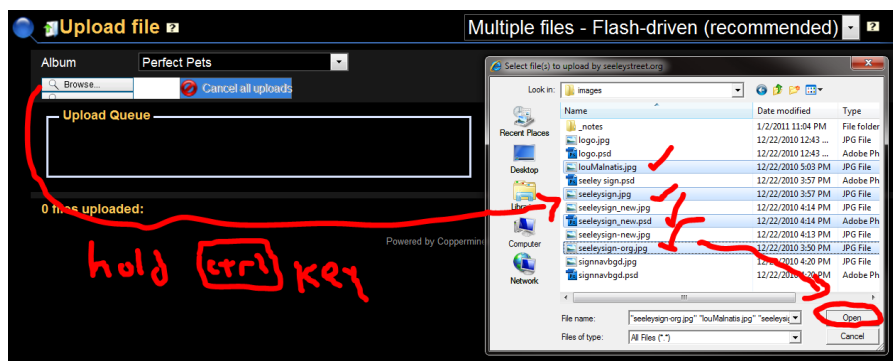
Upload file ?

Multiple files - Flash-driven (recommended)

Album Perfect Pets

Browse...

Cancel all uploads

Upload Queue

0 files uploaded:

Powered by Coppermine

hold ctrl key

Select file(s) to upload by seeleystreet.org

Look in: images

Recent Places

Desktop

Libraries

Computer

Network

| Name | Date modified | Type |
|---|---|---|
| _notes | 1/2/2011 11:04 PM | File folder |
| logo.jpg | 12/22/2010 12:43 ... | JPG File |
| logo.psd | 12/22/2010 12:43 ... | Adobe Ph |
| louMalnatis.jpg | 12/22/2010 5:03 PM | JPG File |
| seeley sign.psd | 12/22/2010 3:57 PM | Adobe Ph |
| seeleysign.jpg | 12/22/2010 3:57 PM | JPG File |
| seeleysign_new.jpg | 12/22/2010 4:14 PM | JPG File |
| seeleysign_new.psd | 12/22/2010 4:14 PM | Adobe Ph |
| seeleysign-new.jpg | 12/22/2010 4:13 PM | JPG File |
| seeleysign-org.jpg | 12/22/2010 3:50 PM | JPG File |
| signnavbgd.jpg | 12/22/2010 4:20 PM | JPG File |
| signnavbgd.psd | 12/22/2010 4:20 PM | Adobe Ph |

File name: "seeleysign-org.jpg" "louMalnatis.jpg" "seeleysi

Files of type: All Files (*.*)

Open

Cancel